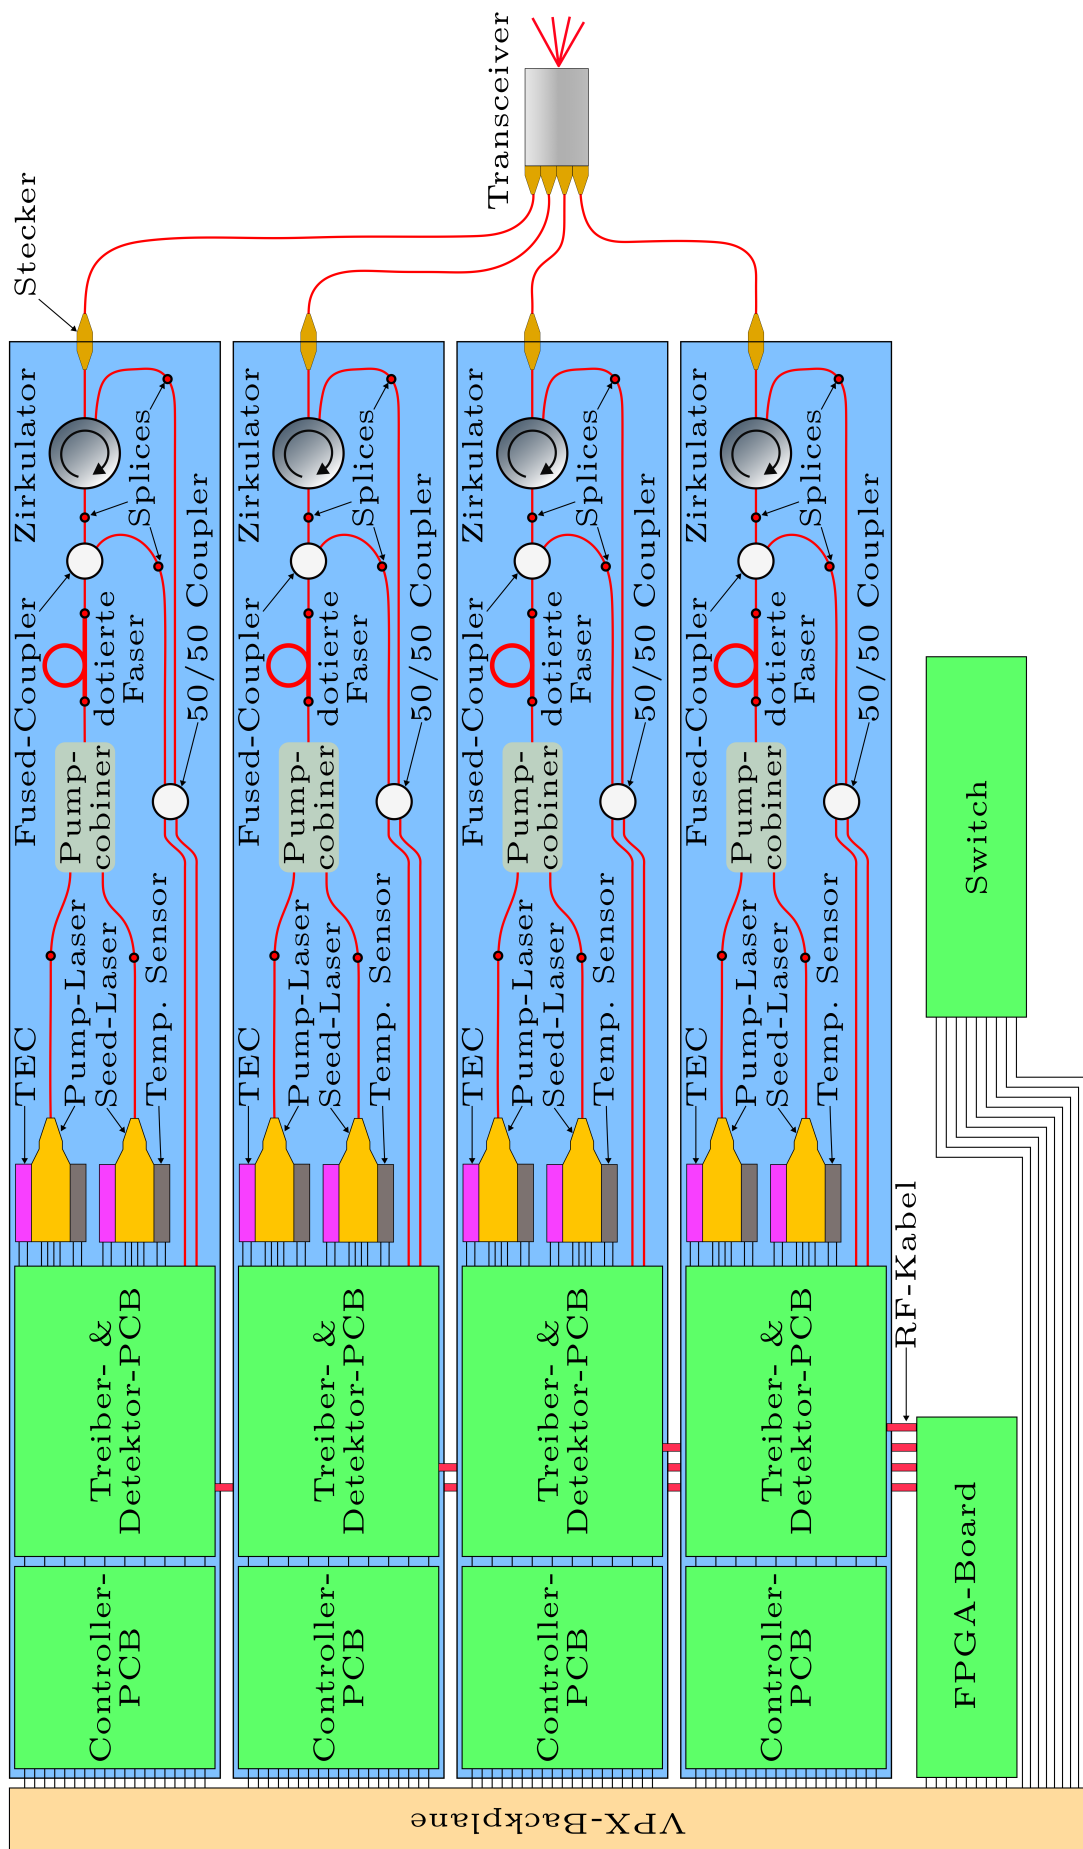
Transceiver

Stecker

Zirkulator
Splices
Splices
50/50 Coupler
Fused-Coupler
dotierte Faser
50/50
Pump-cobiner
TEC
Pump-Laser
Seed-Laser
Temp. Sensor
Treiber- & Detektor-PCB
Controller-PCB

Zirkulator
Splices
Splices
50/50 Coupler
Fused-Coupler
dotierte Faser
50/50
Pump-cobiner
TEC
Pump-Laser
Seed-Laser
Temp. Sensor
Treiber- & Detektor-PCB
Controller-PCB

Zirkulator
Splices
Splices
50/50 Coupler
Fused-Coupler
dotierte Faser
50/50
Pump-cobiner
TEC
Pump-Laser
Seed-Laser
Temp. Sensor
Treiber- & Detektor-PCB
Controller-PCB

Zirkulator
Splices
Splices
50/50 Coupler
Fused-Coupler
dotierte Faser
50/50
Pump-cobiner
TEC
Pump-Laser
Seed-Laser
Temp. Sensor
Treiber- & Detektor-PCB
Controller-PCB

Switch
RF-Kabel
FPGA-Board
VPX-Backplane